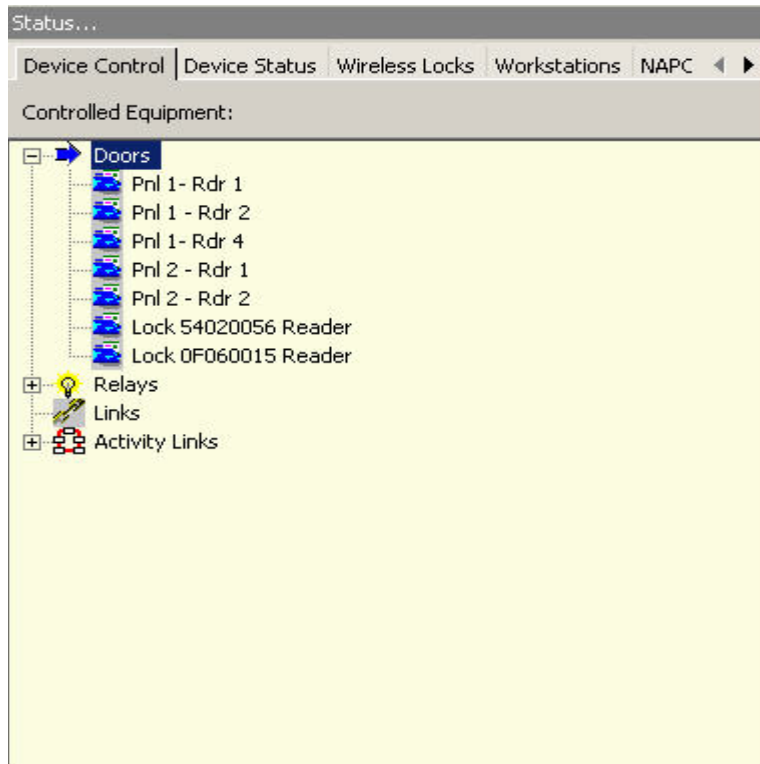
Status...

Device Control | Device Status | Wireless Locks | Workstations | NAPC

Controlled Equipment:

Doors
Pnl 1- Rdr 1
Pnl 1 - Rdr 2
Pnl 1- Rdr 4
Pnl 2 - Rdr 1
Pnl 2 - Rdr 2
Lock 54020056 Reader
Lock 0F060015 Reader
Relays
Links
Activity Links